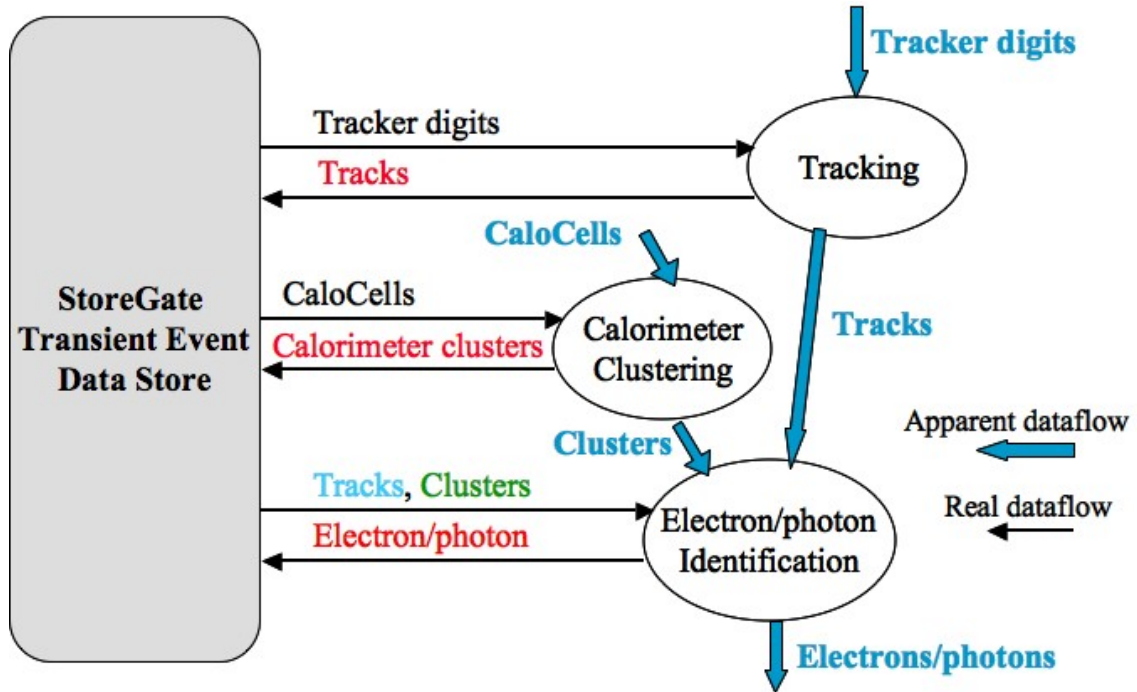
Tracker digits

Tracker digits

Tracks

Tracking

CaloCells

StoreGate Transient Event Data Store

CaloCells

Calorimeter clusters

Calorimeter Clustering

Tracks

Clusters

Apparent dataflow

Real dataflow

Tracks, Clusters

Electron/photon

Electron/photon Identification

Electrons/photons